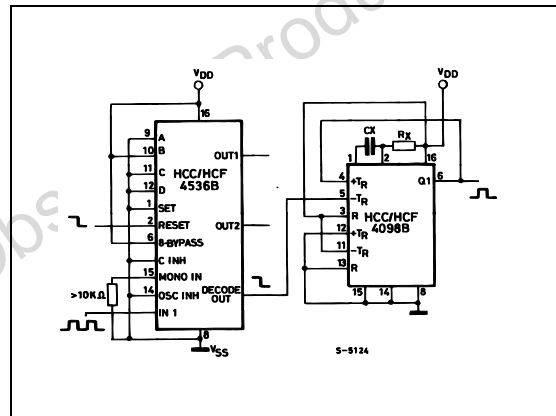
Obsolete Product

$V_{DD}$

16

9 A

10 B

11 C

12 D

HCC/HCF 4536B

OUT1

1 SET

2 RESET

OUT2

6 8-BYPASS

C INH

15 MONO IN

>10KΩ

14 OSC INH

DECODE OUT

IN 1

8

$V_{SS}$

$V_{DD}$

CX

Rx

1 2 16

4 $+T_R$

Q1 6

5 $-T_R$

3 R

HCC/HCF 4098B

12 $+T_R$

11 $-T_R$

13 R

15 14 8

S-5124